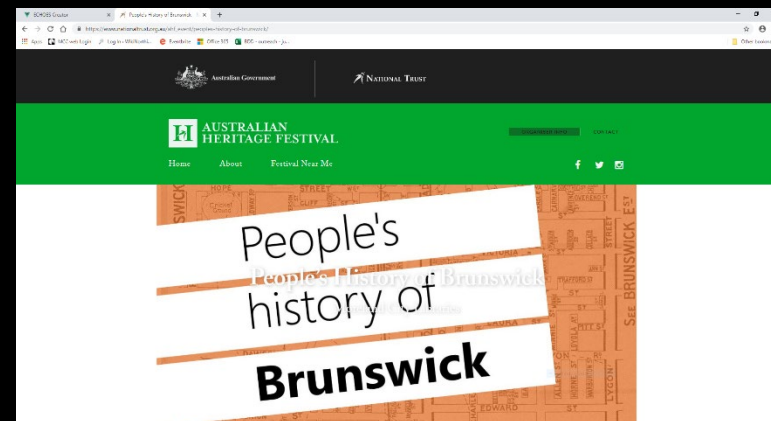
BOHDES Grudor × People's History of Brunswick × +

https://www.nationaltrust.org.au/ahf_event/peoples-history-of-brunswick/

Apps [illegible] Log in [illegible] Feedlate Office 365 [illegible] Other bookmarks

Australian Government

NATIONAL TRUST

AUSTRALIAN HERITAGE FESTIVAL

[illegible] CONTACT

Home About Festival Near Me

People's history of Brunswick

People's History of Brunswick

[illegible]

HOPE STREET CLIFF STREET BRUNSWICK ST SEE BRUNSWICK ST LAURA ST EDWARD LYGON